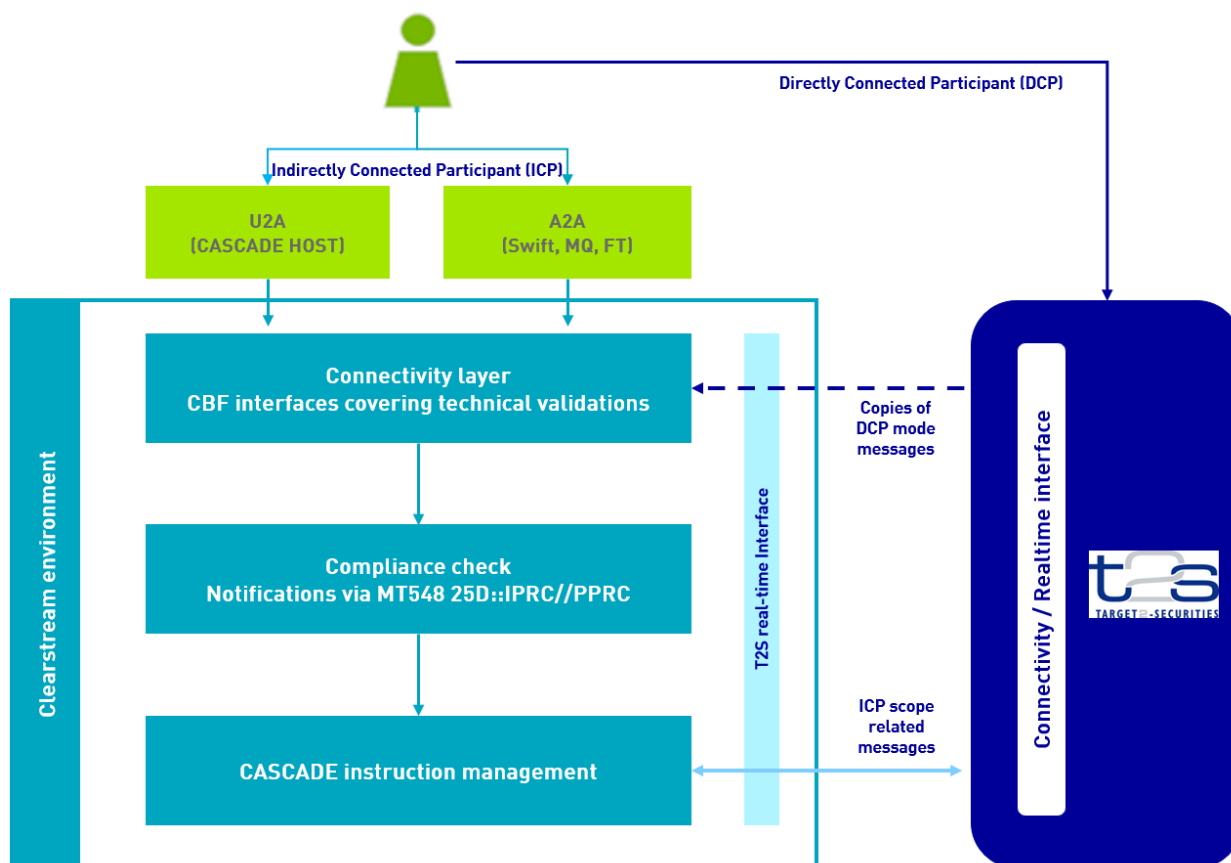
Directly Connected Participant (DCP)

Indirectly Connected Participant (ICP)

U2A
(CASCADE HOST)

A2A
(Swift, MQ, FT)

Clearstream environment

Connectivity layer
CBF interfaces covering technical validations

Compliance check
Notifications via MT548 25D::IPRC//PPRC

CASCADE instruction management

T2S real-time Interface

Copies of DCP mode messages

ICP scope related messages

Connectivity / Realtime interface

t2s
TARGET2-SECURITIES